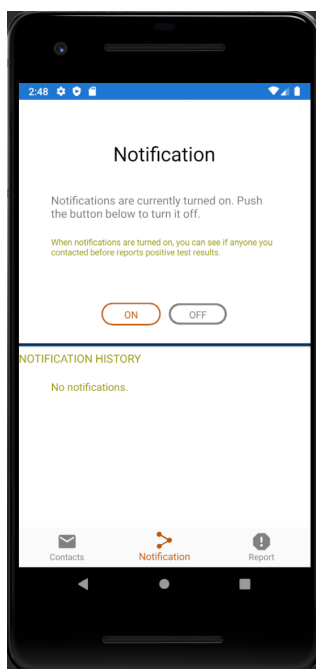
2:48

Notification

Notifications are currently turned on. Push the button below to turn it off.

When notifications are turned on, you can see if anyone you contacted before reports positive test results.

ON OFF

NOTIFICATION HISTORY

No notifications.

Contacts Notification Report